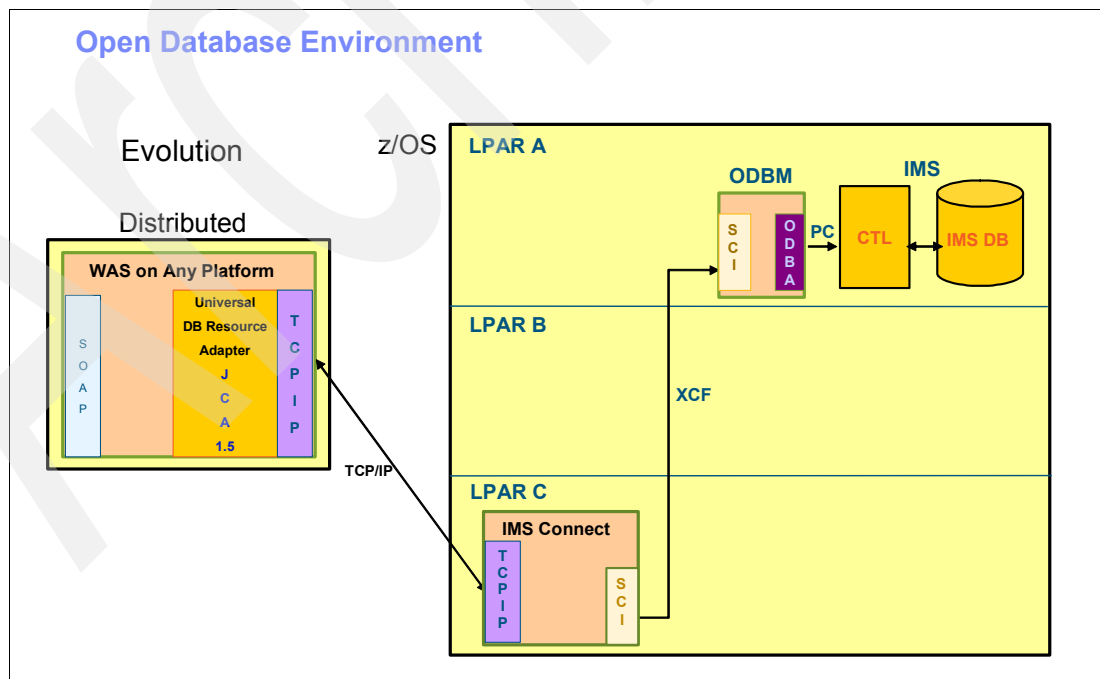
Open Database Environment

Evolution

Distributed

WAS on Any Platform

S O A P

Universal DB Resource Adapter J C A 1.5

T C P I P

TCP/IP

z/OS

LPAR A

ODBM

S C I

O D B A

PC

IMS

CTL

IMS DB

LPAR B

XCF

LPAR C

IMS Connect

T C P I P

S C I